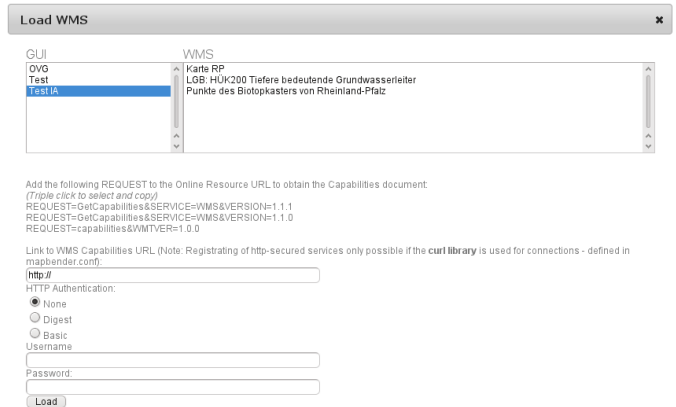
Load WMS

×

GUI
OVG
Test
Test IA

WMS
Karte RP
LGB: HÜK200 Tiefere bedeutende Grundwasserleiter
Punkte des Biotopkasters von Rheinland-Pfalz

Add the following REQUEST to the Online Resource URL to obtain the Capabilities document:
(Triple click to select and copy)
REQUEST=GetCapabilities&SERVICE=WMS&VERSION=1.1.1
REQUEST=GetCapabilities&SERVICE=WMS&VERSION=1.1.0
REQUEST=capabilities&WMTVER=1.0.0

Link to WMS Capabilities URL (Note: Registrating of http-secured services only possible if the **curl library** is used for connections - defined in mapbender.conf):
http://
HTTP Authentication:
None
Digest
Basic
Username

Password:

Load